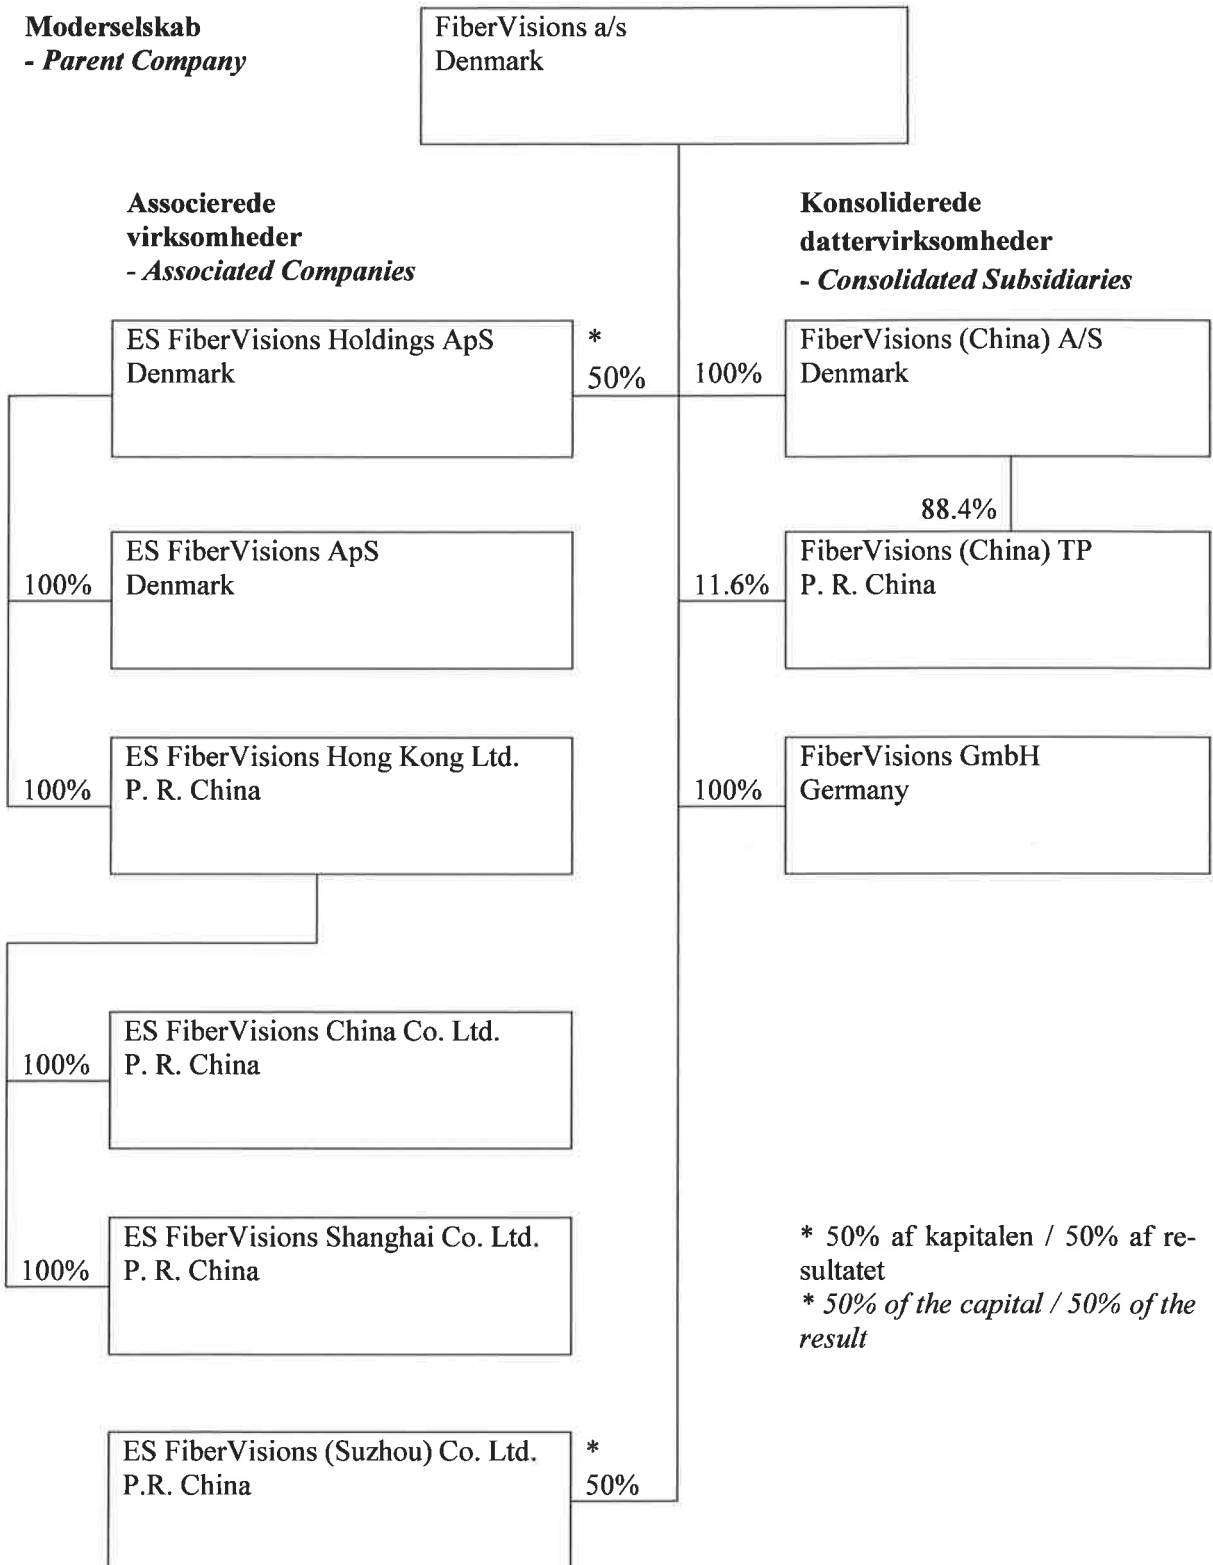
Moderselskab
- Parent Company

FiberVisions a/s
Denmark

Associerede virksomheder
- Associated Companies

Konsoliderede dattervirksomheder
- Consolidated Subsidiaries

ES FiberVisions Holdings ApS
Denmark

*
50%

100%

FiberVisions (China) A/S
Denmark

88.4%

100%

ES FiberVisions ApS
Denmark

11.6%

FiberVisions (China) TP
P. R. China

100%

ES FiberVisions Hong Kong Ltd.
P. R. China

100%

FiberVisions GmbH
Germany

100%

ES FiberVisions China Co. Ltd.
P. R. China

100%

ES FiberVisions Shanghai Co. Ltd.
P. R. China

* 50% af kapitalen / 50% af resultatet
* 50% of the capital / 50% of the result

ES FiberVisions (Suzhou) Co. Ltd.
P.R. China

*
50%